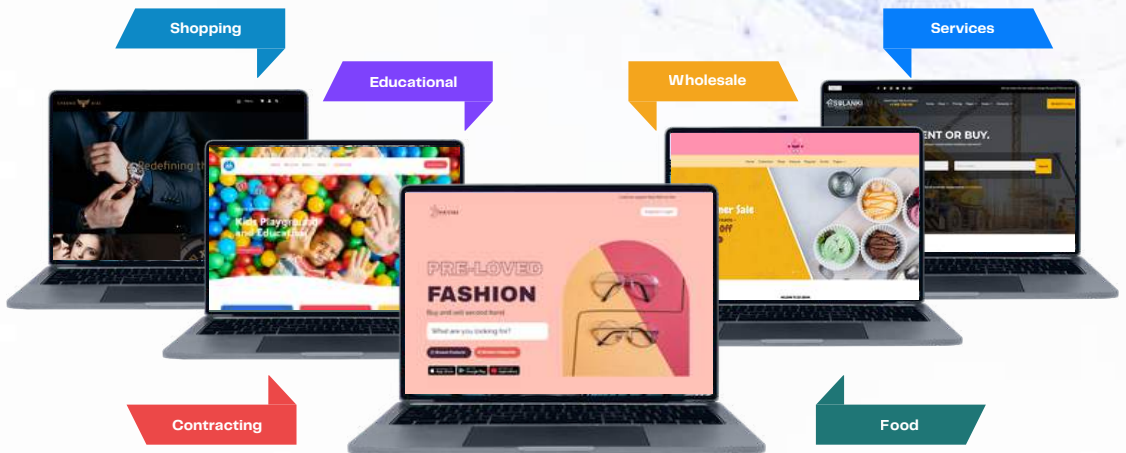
Shopping

Educational

Wholesale

Services

Redefining th

Kids Playground and Education

PRE-LOVED

FASHION

Buy and sell second hand

What are you looking for?

mer Sale

OFF

ENT OR BUY.

SOLANKI

Contracting

Food